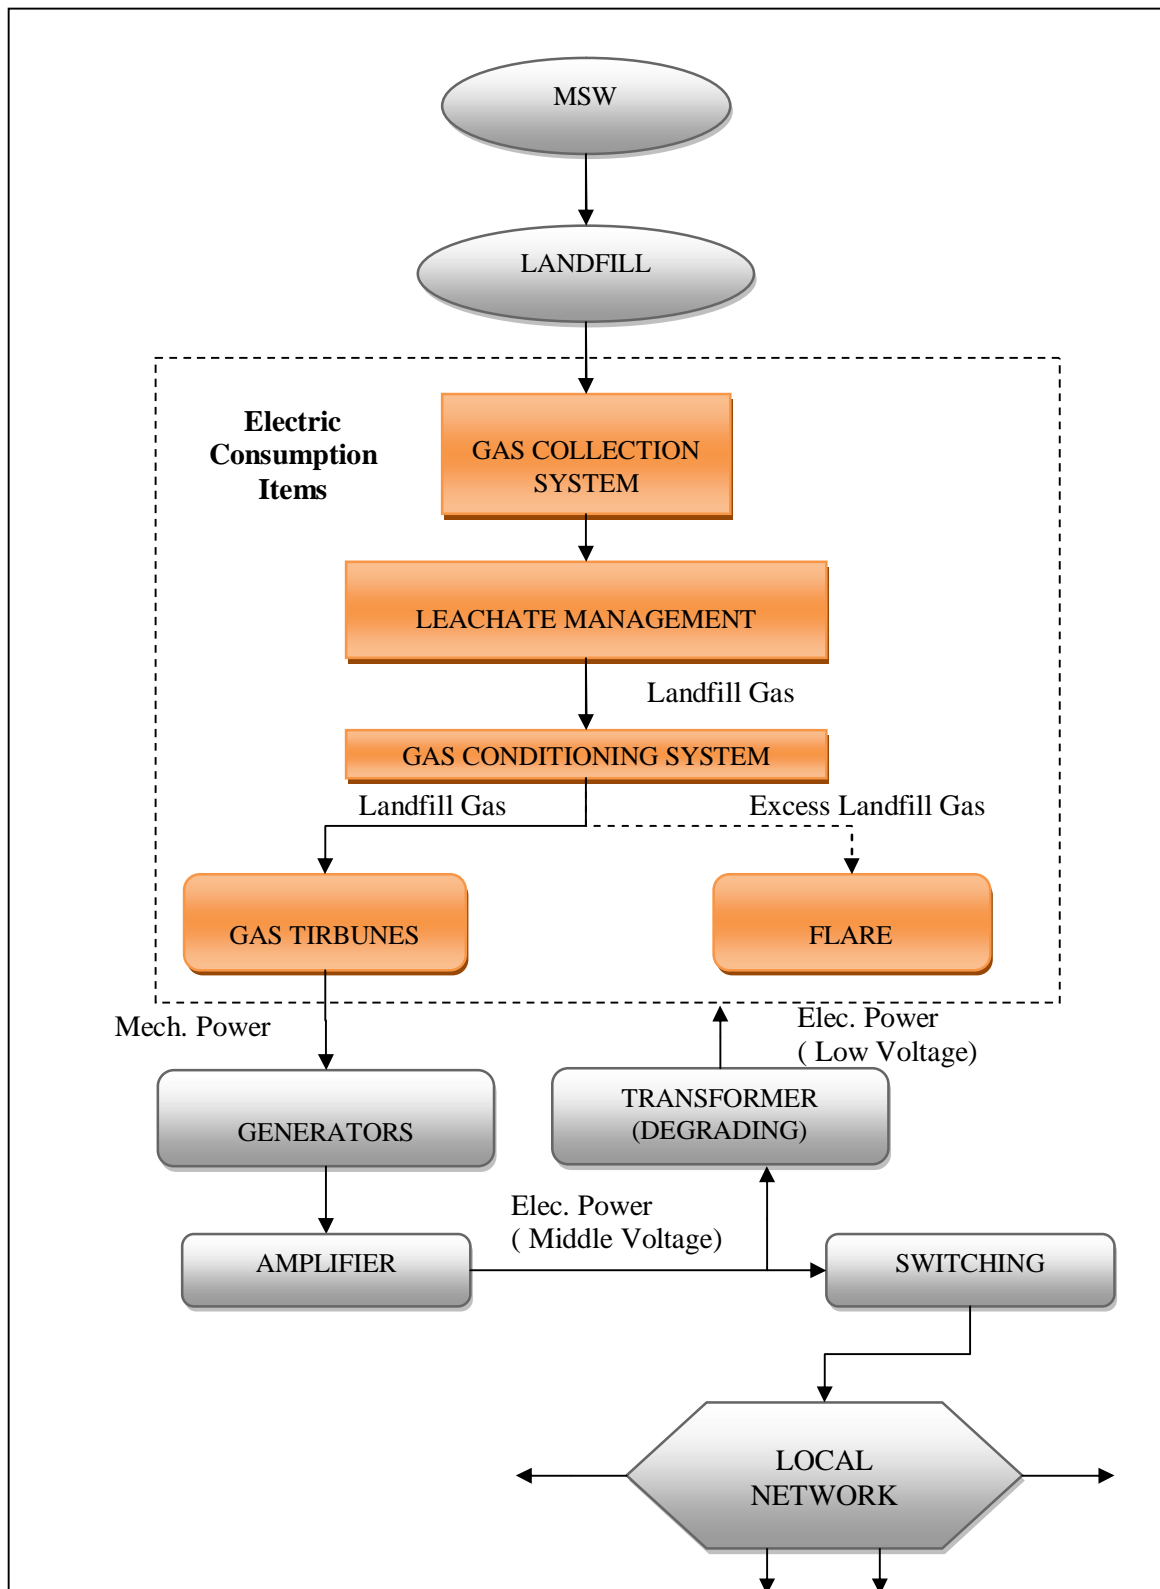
MSW

LANDFILL

Electric Consumption Items

GAS COLLECTION SYSTEM

LEACHATE MANAGEMENT

Landfill Gas

GAS CONDITIONING SYSTEM

Landfill Gas

Excess Landfill Gas

GAS TIRBUNES

FLARE

Mech. Power

Elec. Power ( Low Voltage)

GENERATORS

TRANSFORMER (DEGRADING)

Elec. Power ( Middle Voltage)

AMPLIFIER

SWITCHING

LOCAL NETWORK